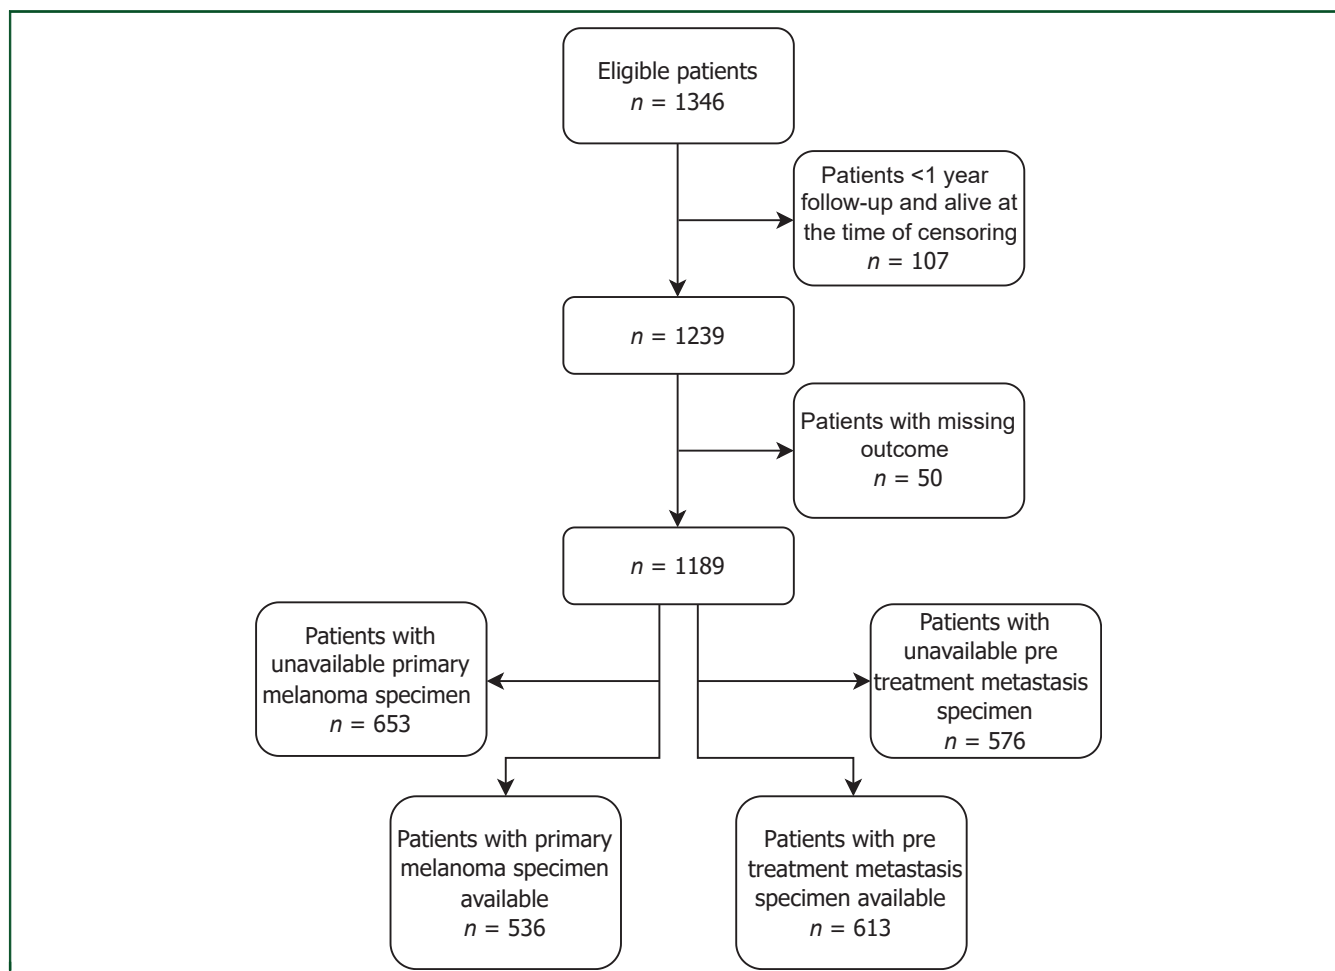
Eligible patients
$n$ = 1346

Patients <1 year follow-up and alive at the time of censoring
$n$ = 107

$n$ = 1239

Patients with missing outcome
$n$ = 50

$n$ = 1189

Patients with unavailable primary melanoma specimen
$n$ = 653

Patients with unavailable pre treatment metastasis specimen
$n$ = 576

Patients with primary melanoma specimen available
$n$ = 536

Patients with pre treatment metastasis specimen available
$n$ = 613